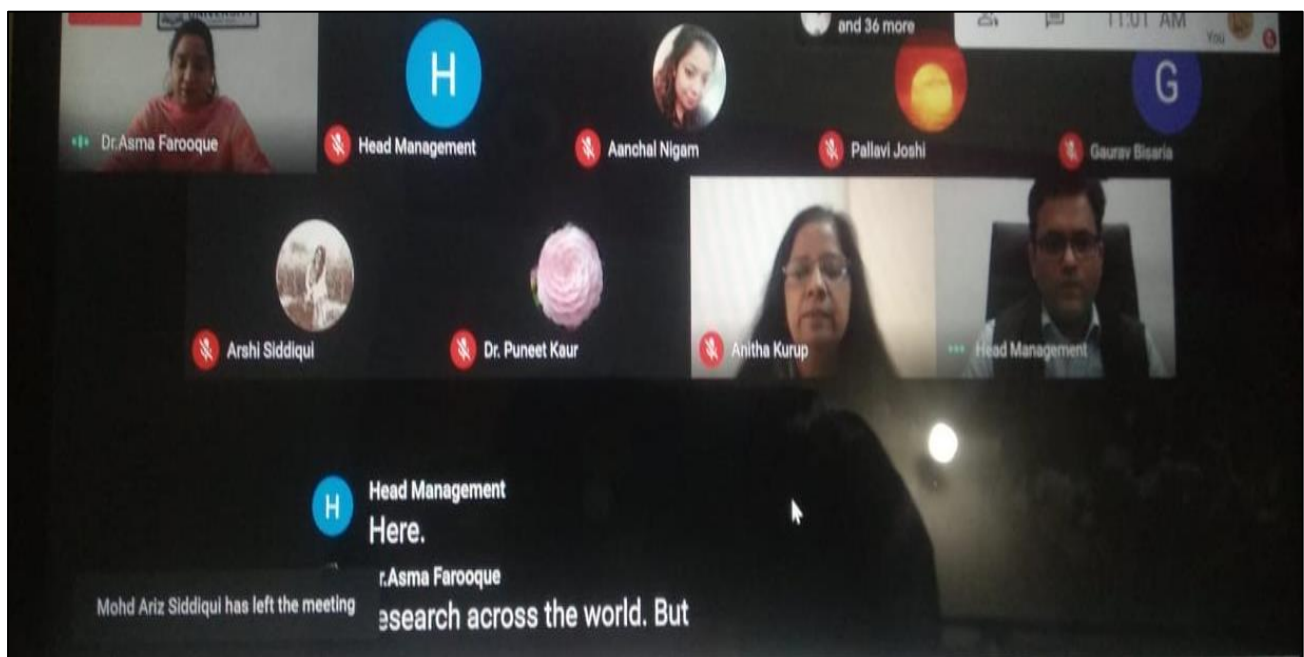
and 36 more

11:01 AM

You

Dr.Asma Farooque

H

Head Management

Aanchal Nigam

Pallavi Joshi

G

Gaurav Bisaria

Arshi Siddiqui

Dr. Puneet Kaur

Anitha Kurup

Head Management

H

Head Management

Here.

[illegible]r.Asma Farooque

Mohd Ariz Siddiqui has left the meeting

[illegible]esearch across the world. But